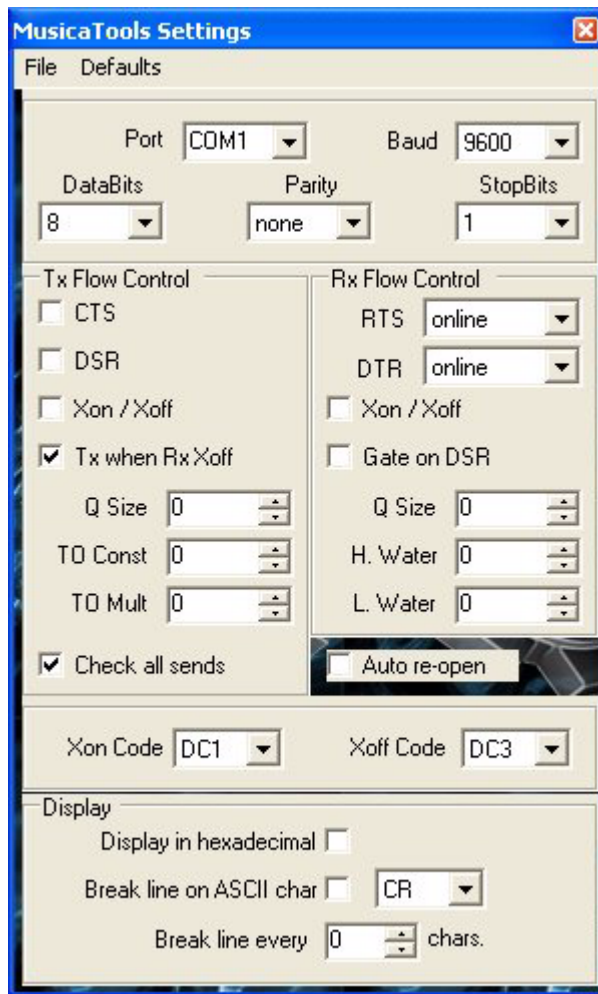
MusicaTools Settings

File Defaults

Port COM1 Baud 9600
DataBits 8 Parity none StopBits 1

Tx Flow Control
CTS
DSR
Xon / Xoff
Tx when Rx Xoff
Q Size 0
TO Const 0
TO Mult 0
Check all sends

Rx Flow Control
RTS online
DTR online
Xon / Xoff
Gate on DSR
Q Size 0
H. Water 0
L. Water 0
Auto re-open

Xon Code DC1 Xoff Code DC3

Display
Display in hexadecimal
Break line on ASCII char CR
Break line every 0 chars.